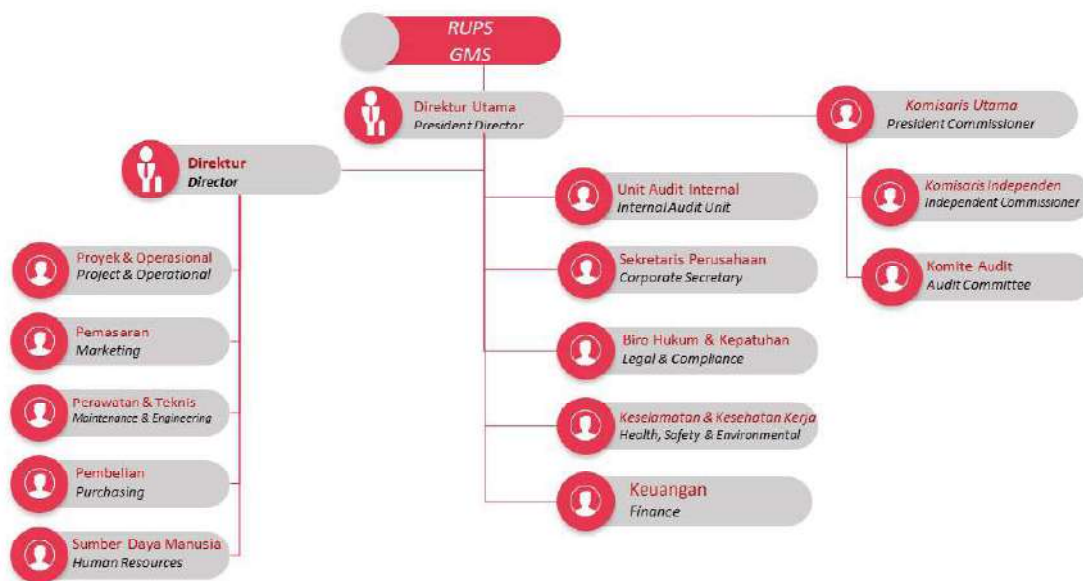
RUPS
GMS

Direktur Utama
President Director

Komisaris Utama
President Commissioner

Direktur
Director

Unit Audit Internal
Internal Audit Unit

Komisaris Independen
Independent Commissioner

Sekretaris Perusahaan
Corporate Secretary

Komite Audit
Audit Committee

Biro Hukum & Kepatuhan
Legal & Compliance

Keselamatan & Kesehatan Kerja
Health, Safety & Environmental

Keuangan
Finance

Proyek & Operasional
Project & Operational

Pemasaran
Marketing

Perawatan & Teknis
Maintenance & Engineering

Pembelian
Purchasing

Sumber Daya Manusia
Human Resources